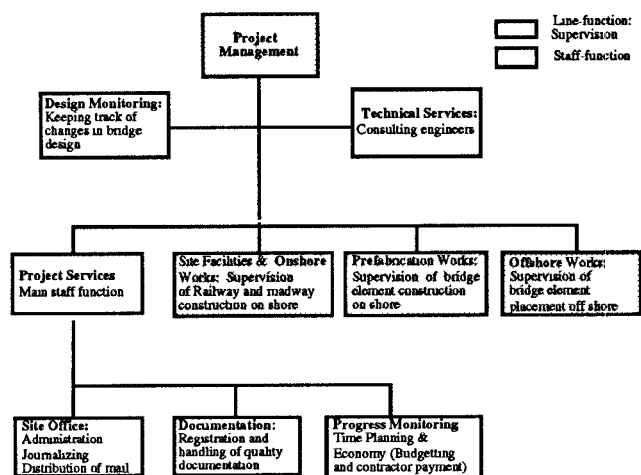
Project Management

Line-function: Supervision

Staff-function

Design Monitoring: Keeping track of changes in bridge design

Technical Services: Consulting engineers

Project Services Main staff function

Site Facilities & Onshore Works: Supervision of Railway and roadway construction on shore

Prefabrication Works: Supervision of bridge element construction on shore

Offshore Works: Supervision of bridge element placement off shore

Site Office: Administration Journalizing Distribution of mail

Documentation: Registration and handling of quality documentation

Progress Monitoring Time Planning & Economy (Budgetting and contractor payment)